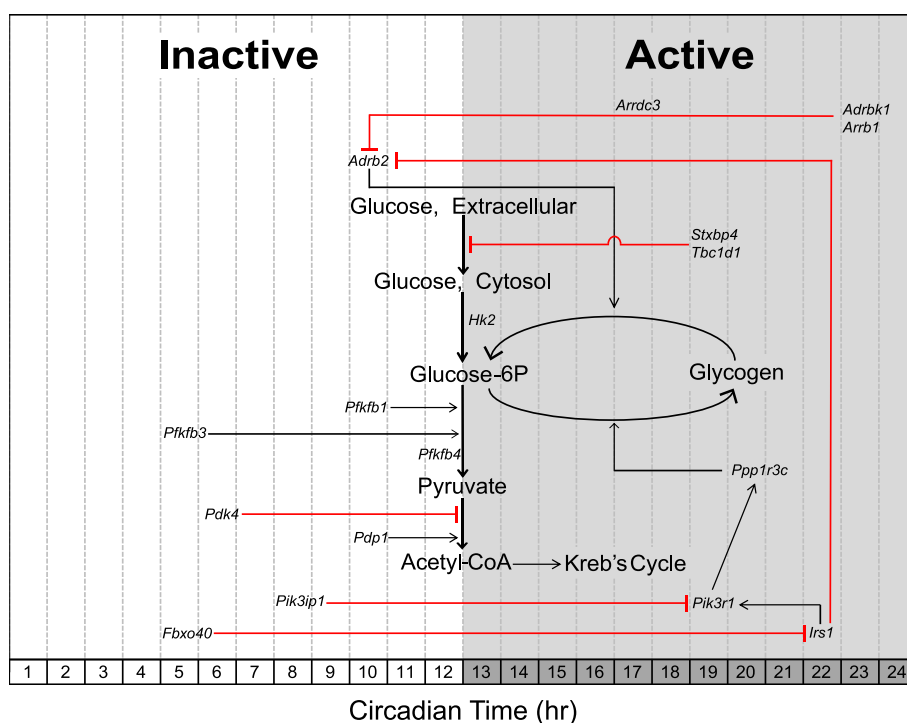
Inactive

Active

Arrdc3

Adrbk1
Arrb1

Adrb2

Glucose, Extracellular

Stxbp4
Tbc1d1

Glucose, Cytosol

Hk2

Glucose-6P

Glycogen

Pfkfb1

Pfkfb3

Pfkfb4

Pyruvate

Ppp1r3c

Pdk4

Pdp1

Acetyl-CoA

Kreb's Cycle

Pik3ip1

Pik3r1

Fbxo40

Irs1

| 1 | 2 | 3 | 4 | 5 | 6 | 7 | 8 | 9 | 10 | 11 | 12 | 13 | 14 | 15 | 16 | 17 | 18 | 19 | 20 | 21 | 22 | 23 | 24 |
|---|---|---|---|---|---|---|---|---|---|---|---|---|---|---|---|---|---|---|---|---|---|---|---|

Circadian Time (hr)